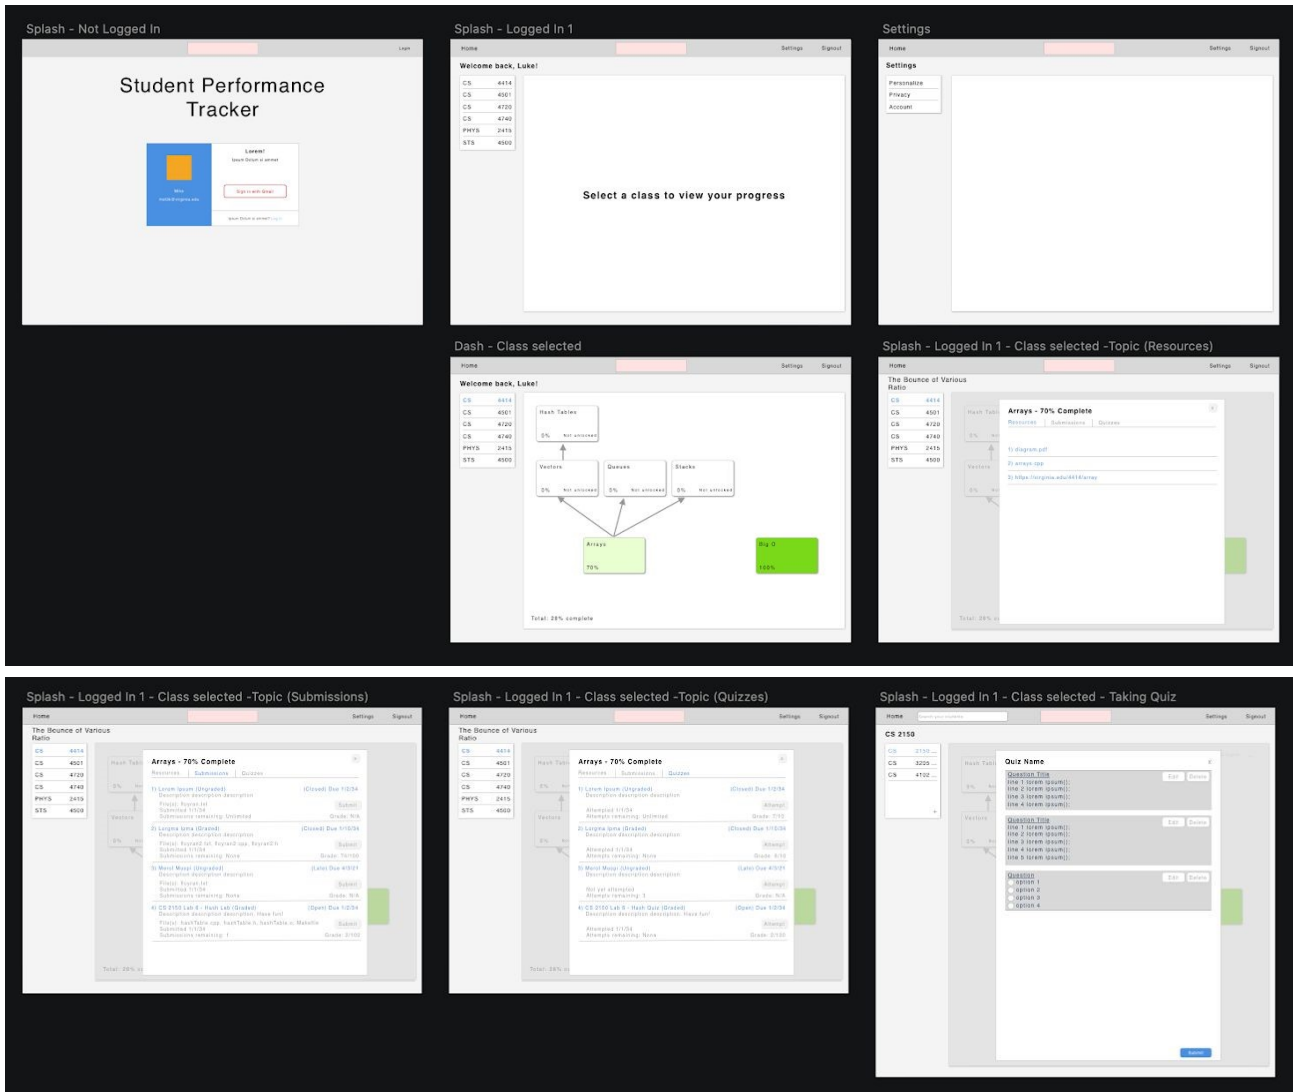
Splash - Not Logged In

Login

Student Performance Tracker

Lorem!
Ipsum Dolum si almet

Sign in with Gmail

Ipsum Dolum si almet? Login

Splash - Logged In 1

Home Settings Signout

Welcome back, Luke!

| CS | 4414 |
|---|---|
| CS | 4501 |
| CS | 4720 |
| CS | 4740 |
| PHYS | 2415 |
| STS | 4500 |

Select a class to view your progress

Settings

Home Settings Signout

Settings

Personalize
Privacy
Account

Dash - Class selected

Home Settings Signout

Welcome back, Luke!

| CS | 4414 |
|---|---|
| CS | 4501 |
| CS | 4720 |
| CS | 4740 |
| PHYS | 2415 |
| STS | 4500 |

Hash Tables
0% Not unlocked

Vectors
0% Not unlocked

Queues
0% Not unlocked

Stacks
0% Not unlocked

Arrays
70%

Big O
100%

Total: 28% complete

Splash - Logged In 1 - Class selected -Topic (Resources)

Home Settings Signout

The Bounce of Various Ratio

Arrays - 70% Complete

Resources | Submissions | Quizzes

1) diagram.pdf
2) arrays.cpp
3) https://virginia.edu/4414/array

Total: 28%

Splash - Logged In 1 - Class selected -Topic (Submissions)

Home Settings Signout

The Bounce of Various Ratio

Arrays - 70% Complete

Resources | Submissions | Quizzes

1) Lorem Ipsum (Ungraded) (Closed) Due 1/2/34
Description description description
File(s): lloyrad.txt
Submitted 1/1/34
Submissions remaining: Unlimited
Submit
Grade: N/A

2) Lorgma Ipma (Graded) (Closed) Due 1/15/34
Description description description
File(s): lloyrad1.txt, lloyrad2.cpp, lloyrad3.h
Submitted 1/1/34
Submissions remaining: None
Submit
Grade: 70/100

3) Merol Musp (Ungraded) (Late) Due 4/5/21
Description description description
File(s): lloyrad.txt
Submitted 1/1/34
Submissions remaining: None
Submit
Grade: N/A

4) CS 2150 Lab 9 - Hash Lab (Graded) (Open) Due 1/2/34
Description description description. Have fun!
File(s): hashTable.cpp, hashTable.h, hashTable.h, Makefile
Submitted 1/1/34
Submissions remaining: 1
Submit
Grade: 2/100

Total: 28%

Splash - Logged In 1 - Class selected -Topic (Quizzes)

Home Settings Signout

The Bounce of Various Ratio

Arrays - 70% Complete

Resources | Submissions | Quizzes

1) Lorem Ipsum (Ungraded) (Closed) Due 1/2/34
Description description description
Attempted 1/1/34
Attempts remaining: Unlimited
Attempt
Grade: 7/10

2) Lorgma Ipma (Graded) (Closed) Due 1/15/34
Description description description
Attempted 1/1/34
Attempts remaining: None
Attempt
Grade: 8/10

3) Merol Musp (Ungraded) (Late) Due 4/5/21
Description description description
Not yet attempted
Attempts remaining: 1
Attempt
Grade: N/A

4) CS 2150 Lab 9 - Hash Quiz (Graded) (Open) Due 1/2/34
Description description description. Have fun!
Attempted 1/1/34
Attempts remaining: None
Attempt
Grade: 2/10

Total: 28%

Splash - Logged In 1 - Class selected - Taking Quiz

Home Search your students Settings Signout

CS 2150

| CS | 2150 |
|---|---|
| CS | 3205 |
| CS | 4102 |

Quiz Name

Question Title Edit Delete
line 1 lorem ipsum();
line 2 lorem ipsum();
line 3 lorem ipsum();
line 4 lorem ipsum();

Question Title Edit Delete
line 1 lorem ipsum();
line 2 lorem ipsum();
line 3 lorem ipsum();
line 4 lorem ipsum();
line 5 lorem ipsum();

Question Edit Delete
option 1
option 2
option 3
option 4

Submit